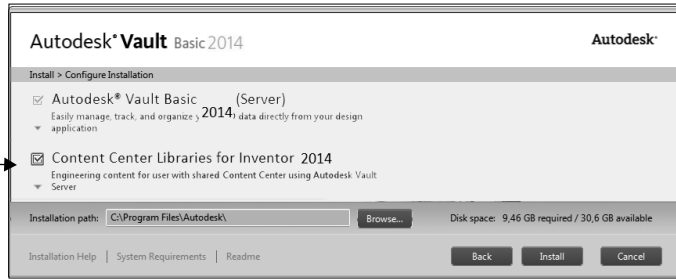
Autodesk® Vault Basic 2014

Autodesk®

Install > Configure Installation

☑ Autodesk® Vault Basic 2014 (Server)
Easily manage, track, and organize y 2014 data directly from your design application

☑ Content Center Libraries for Inventor 2014
Engineering content for user with shared Content Center using Autodesk Vault Server

Installation path: C:\Program Files\Autodesk\ Browse... Disk space: 9,46 GB required / 30,6 GB available

Installation Help | System Requirements | Readme

Back Install Cancel